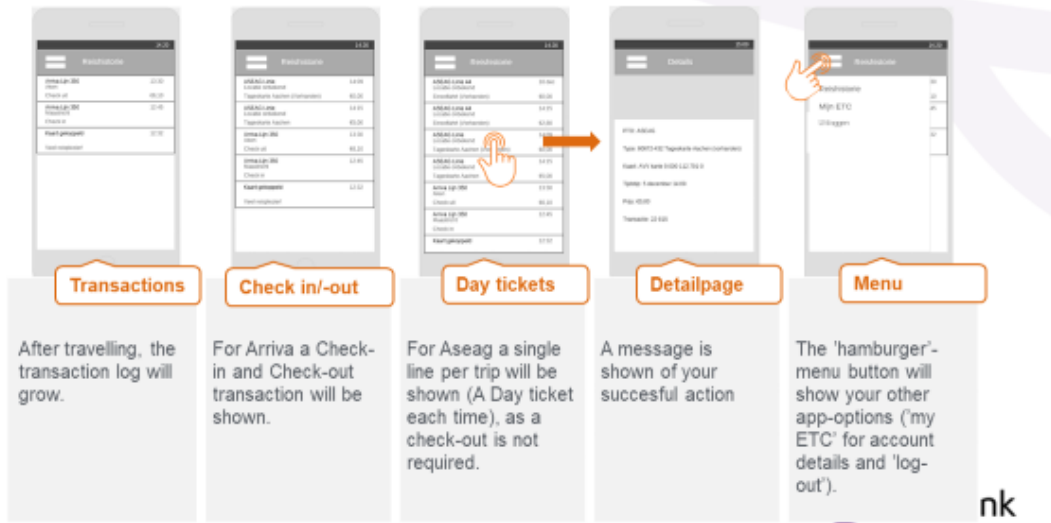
Transactions

After travelling, the transaction log will grow.

Check in/-out

For Arriva a Check-in and Check-out transaction will be shown.

Day tickets

For Aseag a single line per trip will be shown (A Day ticket each time), as a check-out is not required.

Detailpage

A message is shown of your succesful action

Menu

The 'hamburger'-menu button will show your other app-options ('my ETC' for account details and 'log-out').

nk